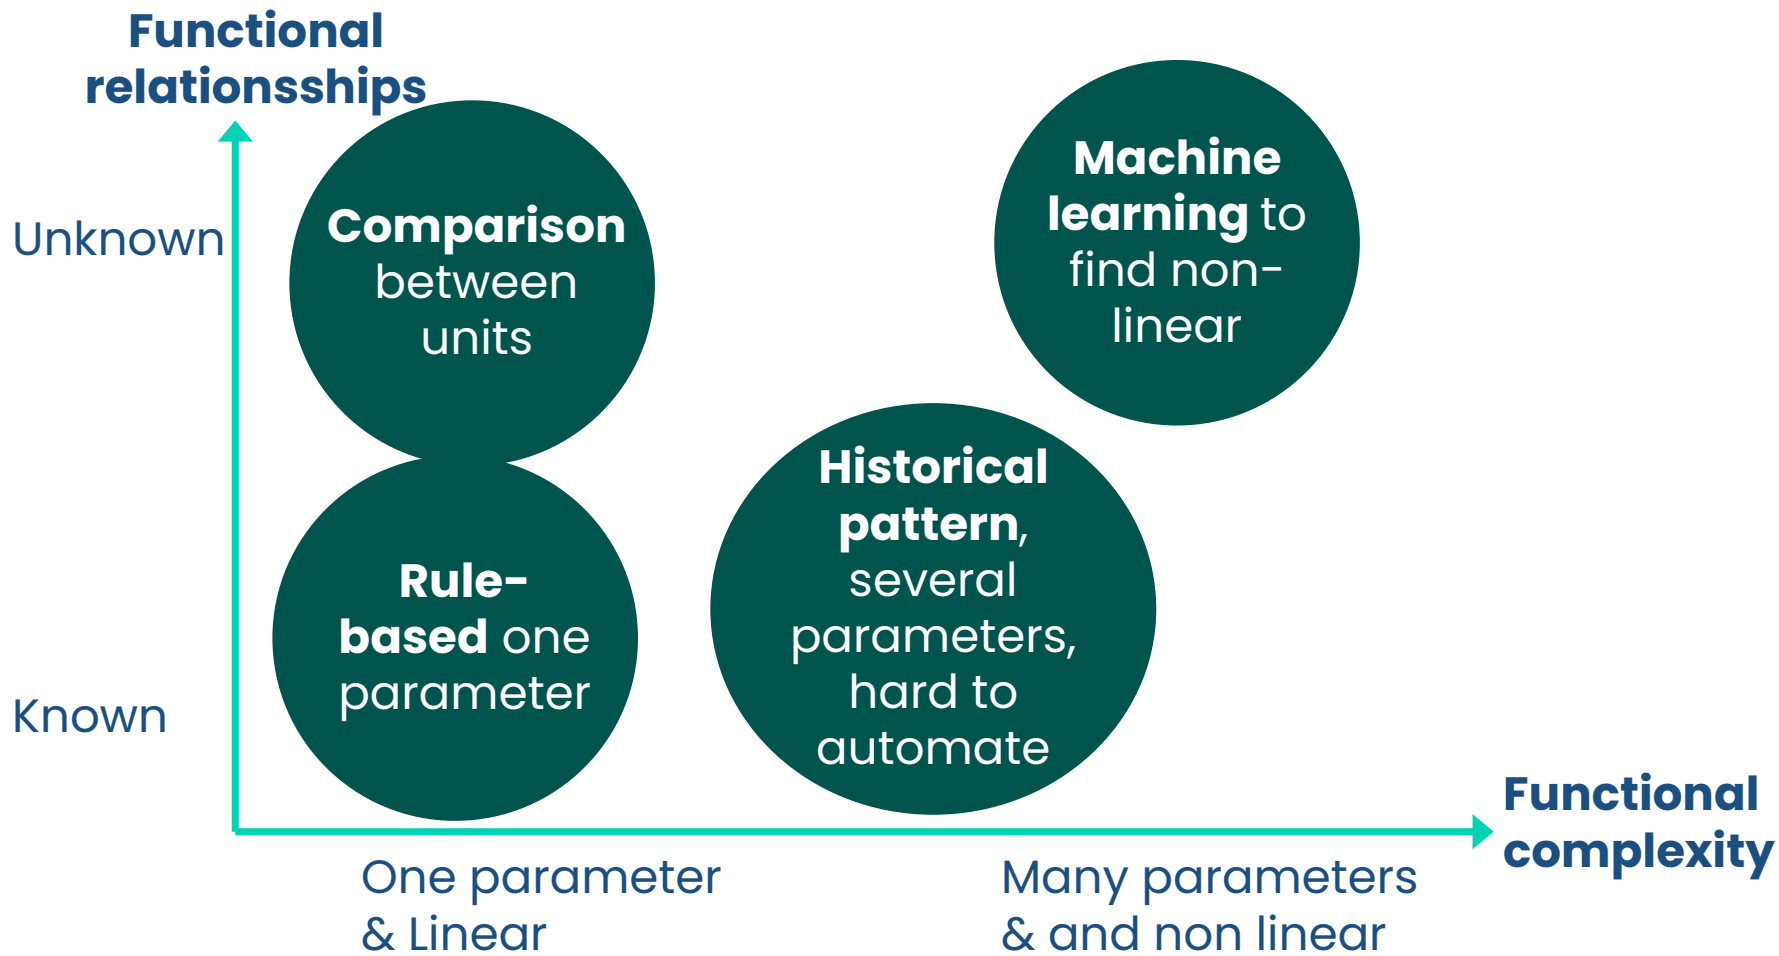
Functional relationsships

Unknown

Known

Comparison between units

Machine learning to find non-linear

Rule-based one parameter

Historical pattern, several parameters, hard to automate

Functional complexity

One parameter & Linear

Many parameters & and non linear